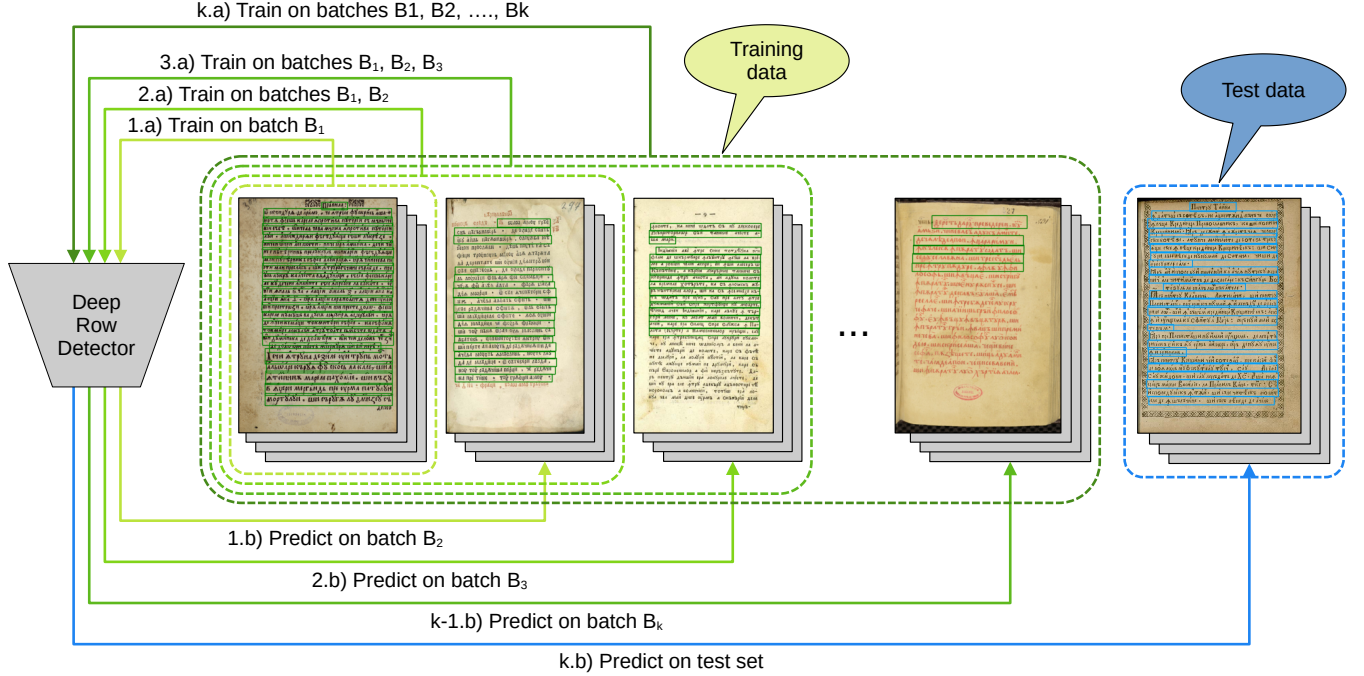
k.a) Train on batches B1, B2, ...., Bk

3.a) Train on batches $B_1$, $B_2$, $B_3$

2.a) Train on batches $B_1$, $B_2$

1.a) Train on batch $B_1$

Training data

Test data

Deep Row Detector

...

1.b) Predict on batch $B_2$

2.b) Predict on batch $B_3$

k-1.b) Predict on batch $B_k$

k.b) Predict on test set